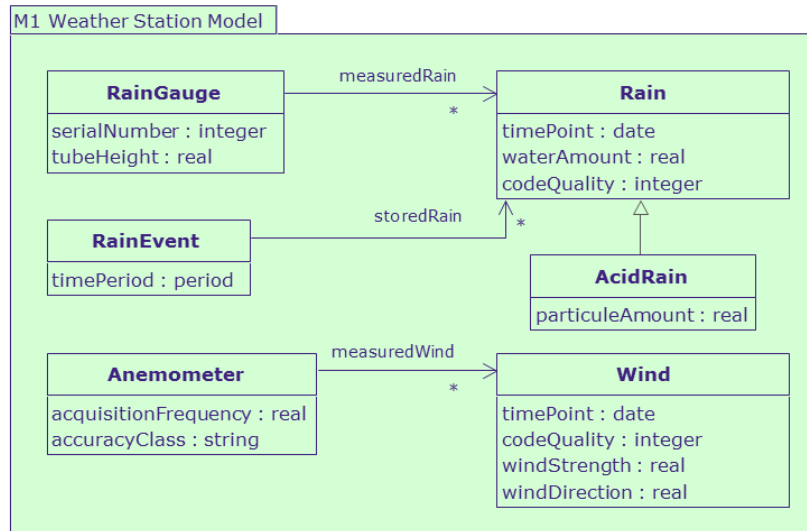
M1 Weather Station Model

RainGauge
serialNumber : integer
tubeHeight : real

measuredRain
*

Rain
timePoint : date
waterAmount : real
codeQuality : integer

RainEvent
timePeriod : period

storedRain
*

AcidRain
particuleAmount : real

Anemometer
acquisitionFrequency : real
accuracyClass : string

measuredWind
*

Wind
timePoint : date
codeQuality : integer
windStrength : real
windDirection : real